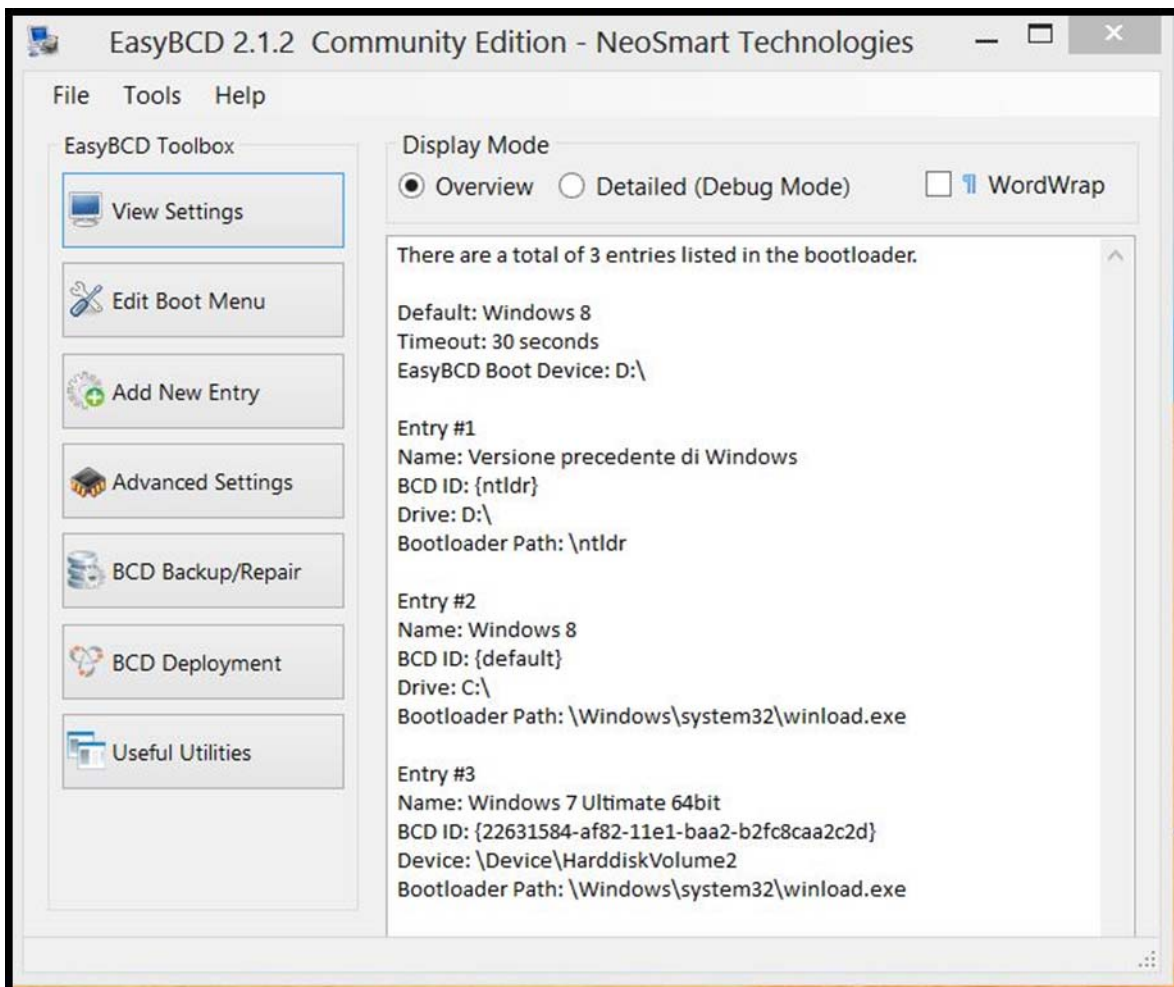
EasyBCD 2.1.2 Community Edition - NeoSmart Technologies

File Tools Help

EasyBCD Toolbox

View Settings

Edit Boot Menu

Add New Entry

Advanced Settings

BCD Backup/Repair

BCD Deployment

Useful Utilities

Display Mode

Overview Detailed (Debug Mode) WordWrap

There are a total of 3 entries listed in the bootloader.

Default: Windows 8
Timeout: 30 seconds
EasyBCD Boot Device: D:\

Entry #1
Name: Versione precedente di Windows
BCD ID: {ntldr}
Drive: D:\
Bootloader Path: \ntldr

Entry #2
Name: Windows 8
BCD ID: {default}
Drive: C:\
Bootloader Path: \Windows\system32\winload.exe

Entry #3
Name: Windows 7 Ultimate 64bit
BCD ID: {22631584-af82-11e1-baa2-b2fc8caa2c2d}
Device: \Device\HarddiskVolume2
Bootloader Path: \Windows\system32\winload.exe